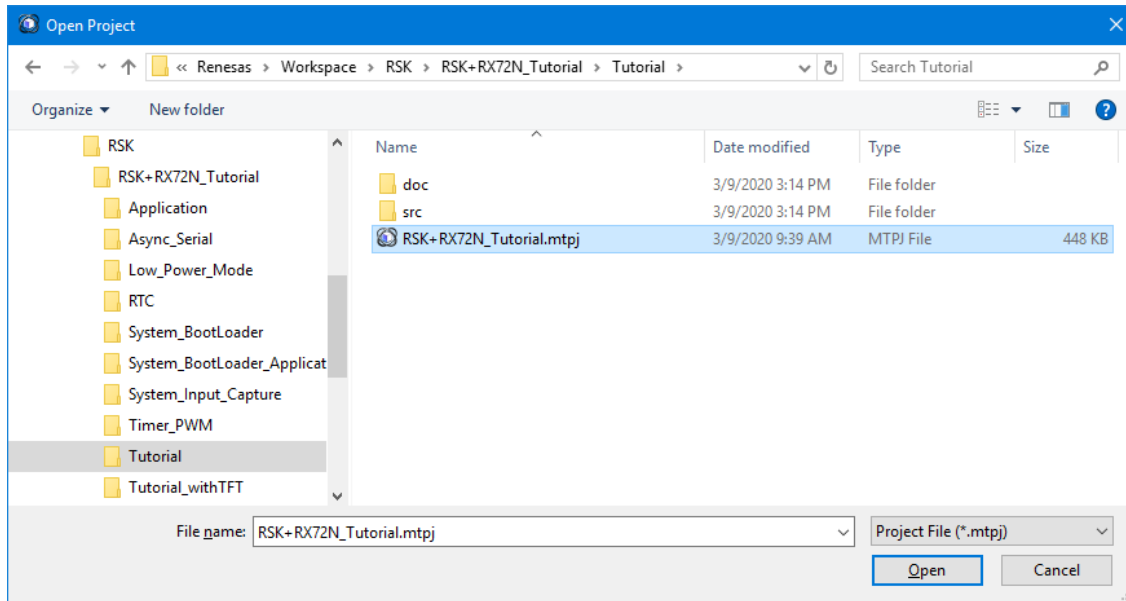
Open Project

« Renesas › Workspace › RSK › RSK+RX72N_Tutorial › Tutorial ›

Search Tutorial

Organize ▾ New folder

RSK
RSK+RX72N_Tutorial
Application
Async_Serial
Low_Power_Mode
RTC
System_BootLoader
System_BootLoader_Applicat
System_Input_Capture
Timer_PWM
Tutorial
Tutorial_withTFT

| Name | Date modified | Type | Size |
|---|---|---|---|
| doc | 3/9/2020 3:14 PM | File folder | |
| src | 3/9/2020 3:14 PM | File folder | |
| RSK+RX72N_Tutorial.mtpj | 3/9/2020 9:39 AM | MTPJ File | 448 KB |

File name: RSK+RX72N_Tutorial.mtpj

Project File (*.mtpj)

Open

Cancel